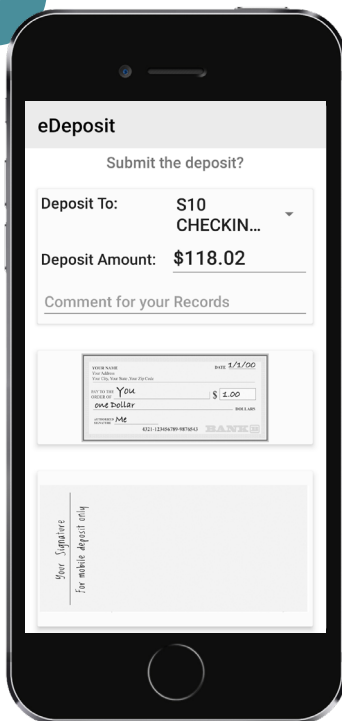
eDeposit

Submit the deposit?

Deposit To: S10 CHECKIN...

Deposit Amount: $118.02

Comment for your Records

YOUR NAME
Your Address
Your City, Your State Your Zip Code

DATE 1/1/00

PAY TO THE ORDER OF You

$ 1.00

one Dollar

DOLLARS

AUTHORIZED SIGNATURE Me

4321-123456789-9876543

BANK

Your Signature
For mobile deposit only